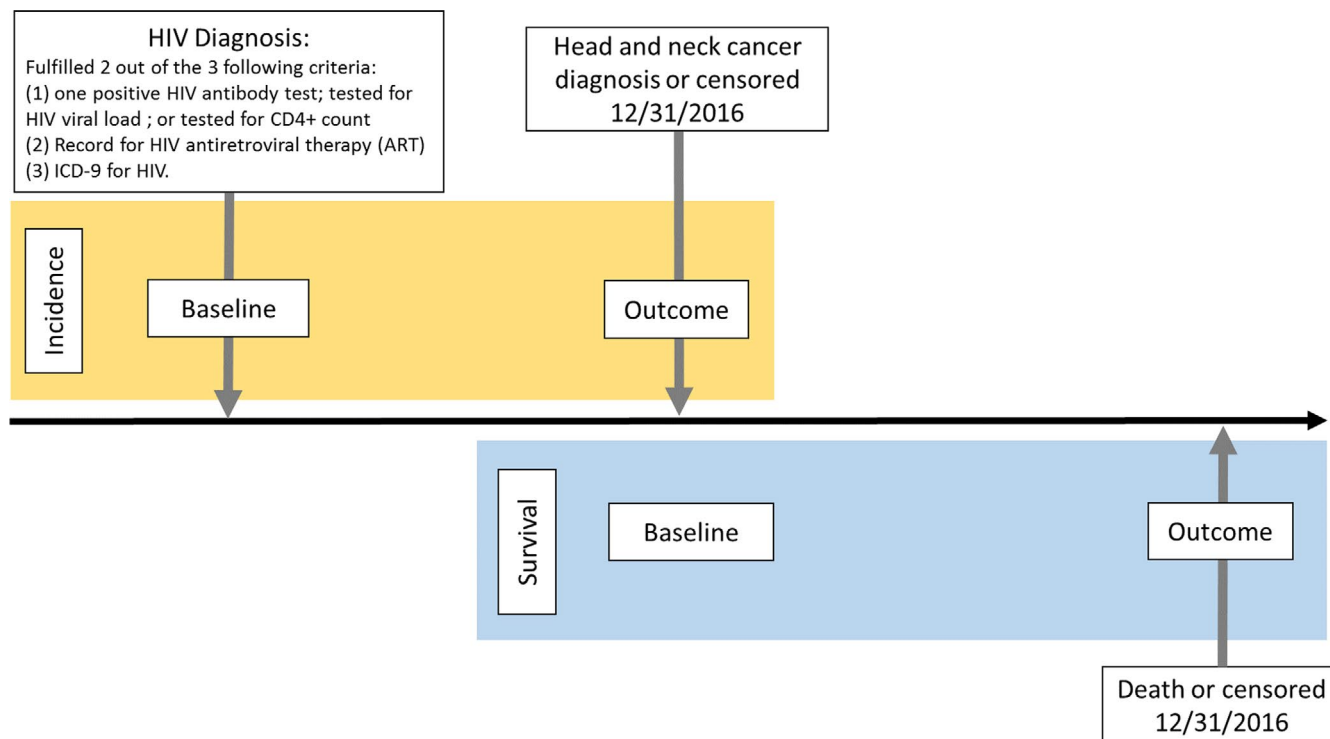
HIV Diagnosis:
Fulfilled 2 out of the 3 following criteria:
(1) one positive HIV antibody test; tested for HIV viral load ; or tested for CD4+ count
(2) Record for HIV antiretroviral therapy (ART)
(3) ICD-9 for HIV.

Head and neck cancer diagnosis or censored 12/31/2016

Incidence

Baseline

Outcome

Survival

Baseline

Outcome

Death or censored 12/31/2016